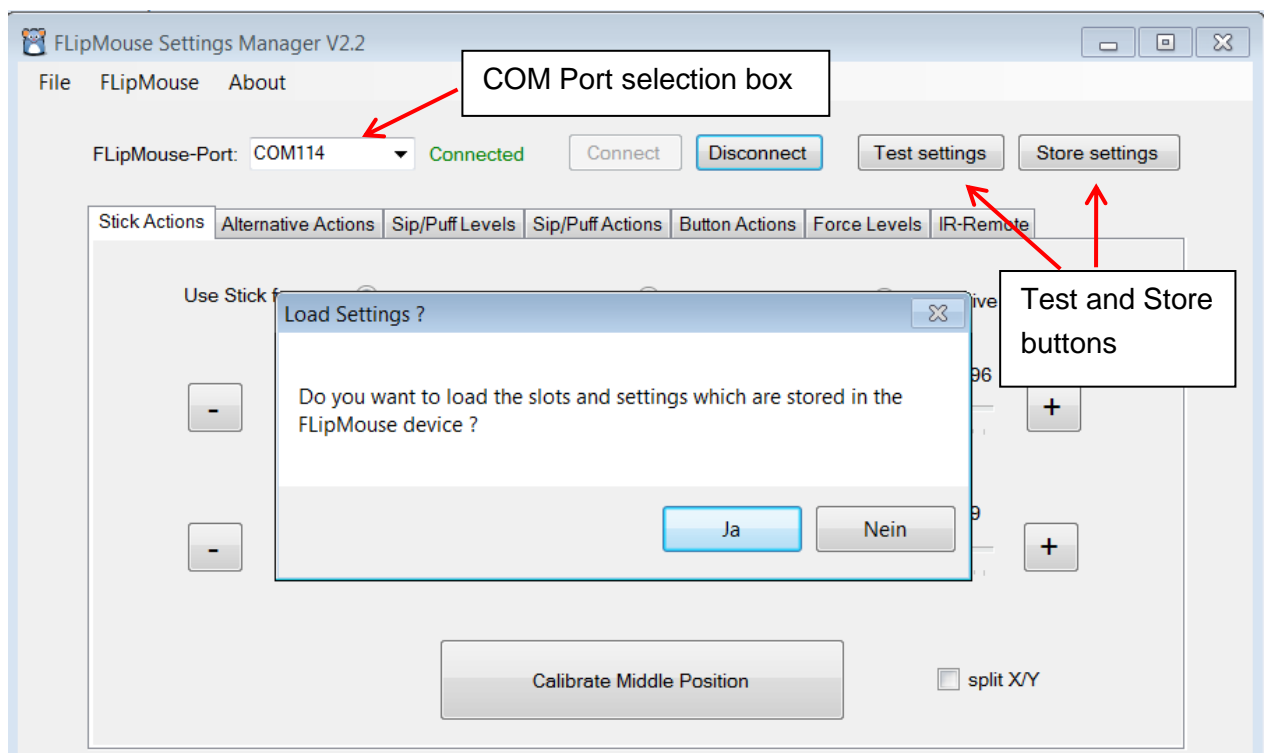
FLipMouse Settings Manager V2.2

File FLipMouse About

COM Port selection box

FLipMouse-Port: COM114 Connected Connect Disconnect Test settings Store settings

Stick Actions | Alternative Actions | Sip/Puff Levels | Sip/Puff Actions | Button Actions | Force Levels | IR-Remote

Use Stick f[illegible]

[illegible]ive

Test and Store buttons

96

-

+

9

-

+

Load Settings ?

Do you want to load the slots and settings which are stored in the FLipMouse device ?

Ja Nein

Calibrate Middle Position

split X/Y